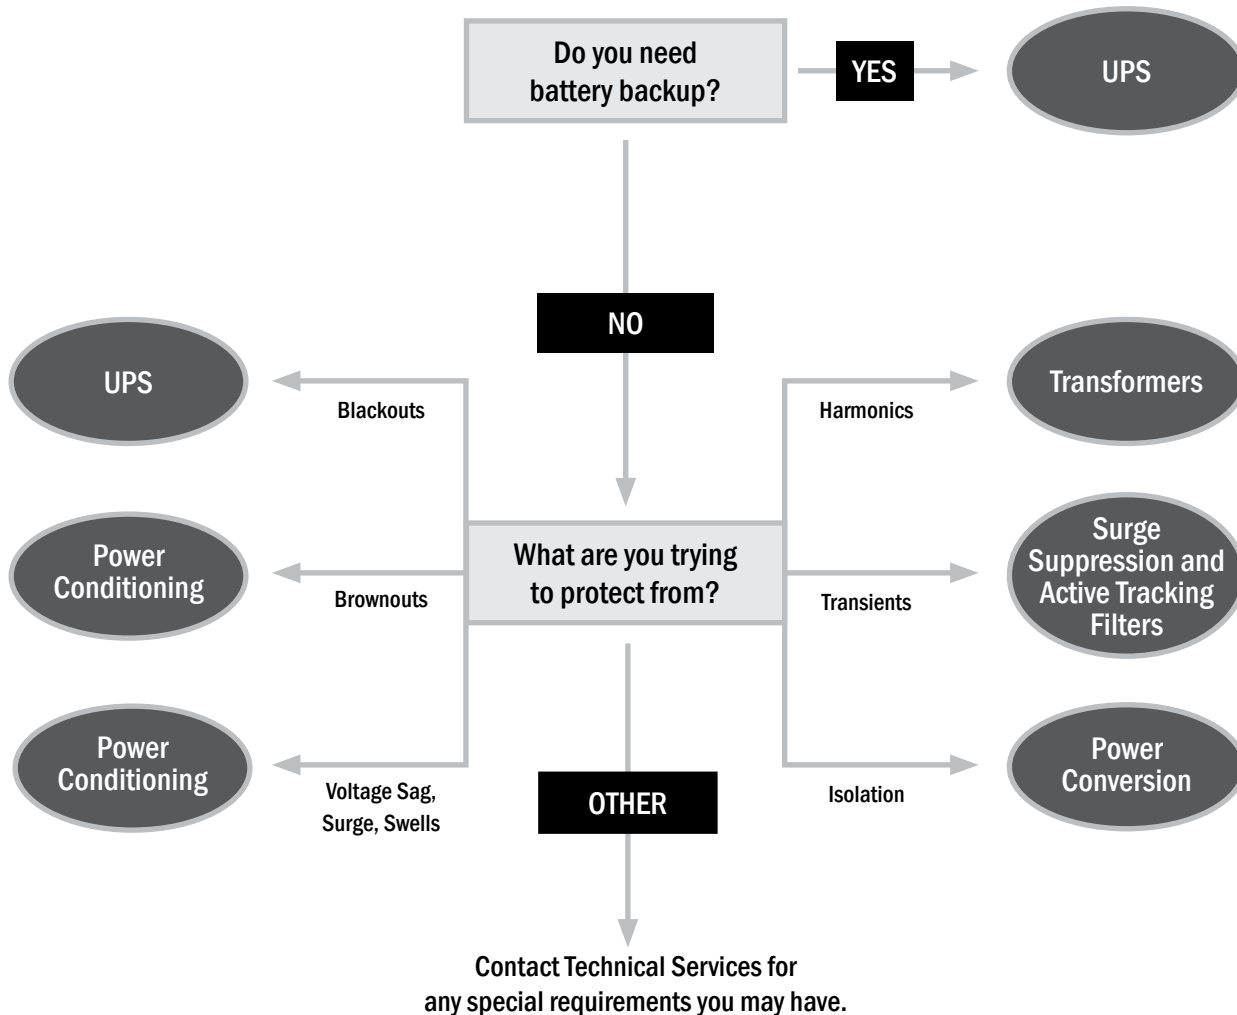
Do you need battery backup?

YES

UPS

NO

UPS

Blackouts

Transformers

Harmonics

What are you trying to protect from?

Power Conditioning

Brownouts

Surge Suppression and Active Tracking Filters

Transients

Power Conditioning

Voltage Sag, Surge, Swells

OTHER

Power Conversion

Isolation

Contact Technical Services for any special requirements you may have.